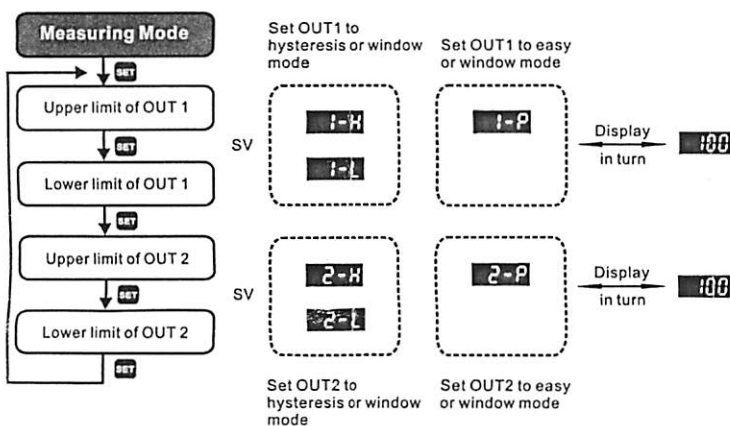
Measuring Mode

SET

Upper limit of OUT 1

SET

Lower limit of OUT 1

SET

Upper limit of OUT 2

SET

Lower limit of OUT 2

SET

Set OUT1 to hysteresis or window mode

Set OUT1 to easy or window mode

SV

1-H

1-L

1-P

Display in turn

100

SV

2-H

2-L

2-P

Display in turn

100

Set OUT2 to hysteresis or window mode

Set OUT2 to easy or window mode